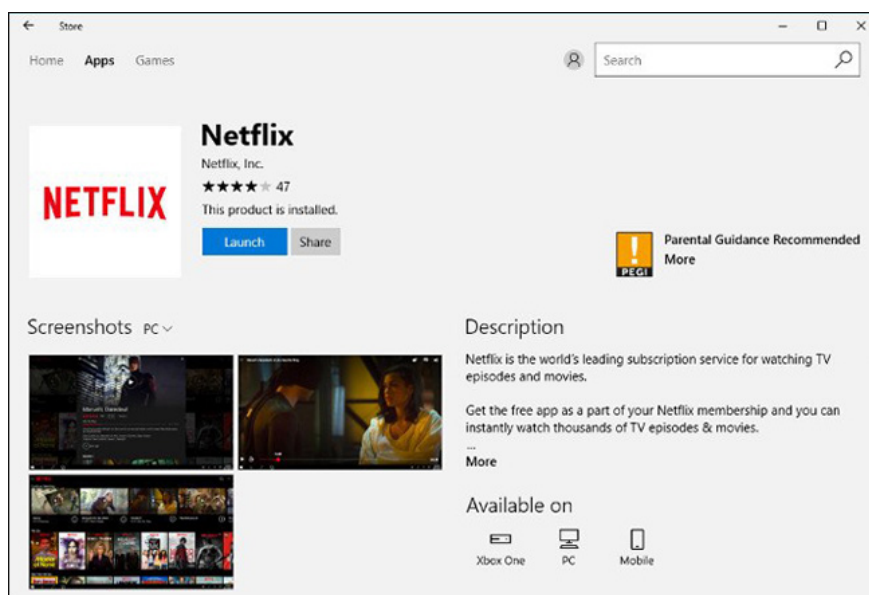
Store

Home Apps Games

Search

NETFLIX

Netflix

Netflix, Inc.

★★★★★ 47

This product is installed.

Launch Share

PEGI

Parental Guidance Recommended

More

Screenshots PC

Description

Netflix is the world's leading subscription service for watching TV episodes and movies.

Get the free app as a part of your Netflix membership and you can instantly watch thousands of TV episodes & movies.

...

More

Available on

Xbox One PC Mobile